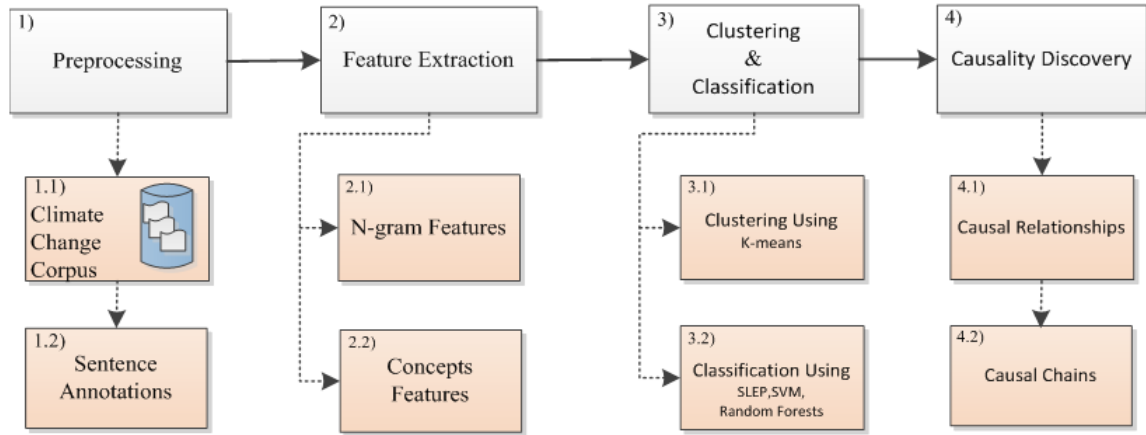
1)
Preprocessing

2)
Feature Extraction

3)
Clustering
&
Classification

4)
Causality Discovery

1.1)
Climate Change Corpus

1.2)
Sentence Annotations

2.1)
N-gram Features

2.2)
Concepts Features

3.1)
Clustering Using
K-means

3.2)
Classification Using
SLEP,SVM,
Random Forests

4.1)
Causal Relationships

4.2)
Causal Chains